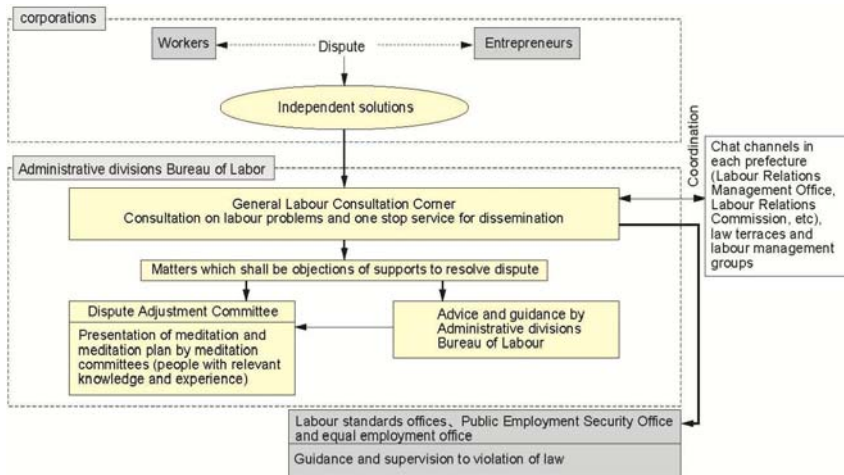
corporations

Workers

Dispute

Entrepreneurs

Independent solutions

Coordination

Chat channels in each prefecture (Labour Relations Management Office, Labour Relations Commission, etc), law terraces and labour management groups

Administrative divisions Bureau of Labor

General Labour Consultation Corner
Consultation on labour problems and one stop service for dissemination

Matters which shall be objections of supports to resolve dispute

Dispute Adjustment Committee

Presentation of meditation and meditation plan by meditation committees (people with relevant knowledge and experience)

Advice and guidance by Administrative divisions Bureau of Labour

Labour standards offices、Public Employment Security Office and equal employment office

Guidance and supervision to violation of law